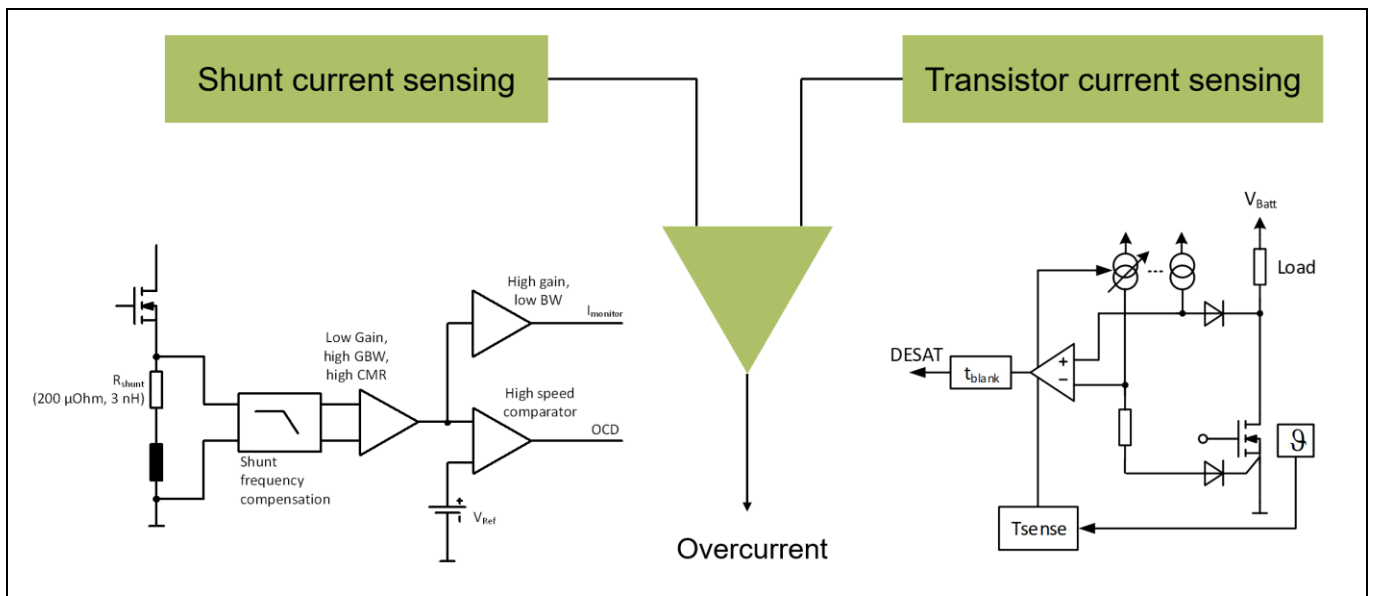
Shunt current sensing

Transistor current sensing

$R_{shunt}$
(200 µOhm, 3 nH)

Shunt frequency compensation

Low Gain, high GBW, high CMR

High gain, low BW

$I_{monitor}$

High speed comparator

OCD

$V_{Ref}$

Overcurrent

$V_{Batt}$

Load

DESAT

$t_{blank}$

+

−

$\vartheta$

Tsense